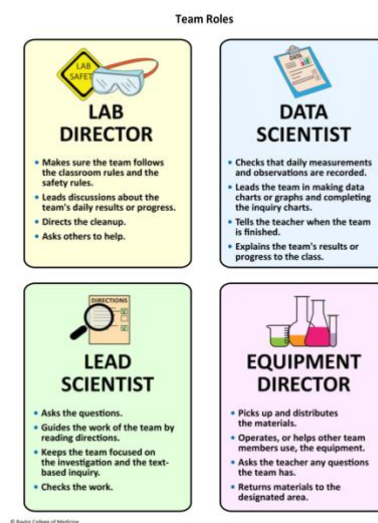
Team Roles

LAB SAFETY

LAB DIRECTOR

• Makes sure the team follows the classroom rules and the safety rules.
• Leads discussions about the team's daily results or progress.
• Directs the cleanup.
• Asks others to help.

DATA SCIENTIST

• Checks that daily measurements and observations are recorded.
• Leads the team in making data charts or graphs and completing the inquiry charts.
• Tells the teacher when the team is finished.
• Explains the team's results or progress to the class.

DIRECTIONS

LEAD SCIENTIST

• Asks the questions.
• Guides the work of the team by reading directions.
• Keeps the team focused on the investigation and the text-based inquiry.
• Checks the work.

EQUIPMENT DIRECTOR

• Picks up and distributes the materials.
• Operates, or helps other team members use, the equipment.
• Asks the teacher any questions the team has.
• Returns materials to the designated area.

© Baylor College of Medicine